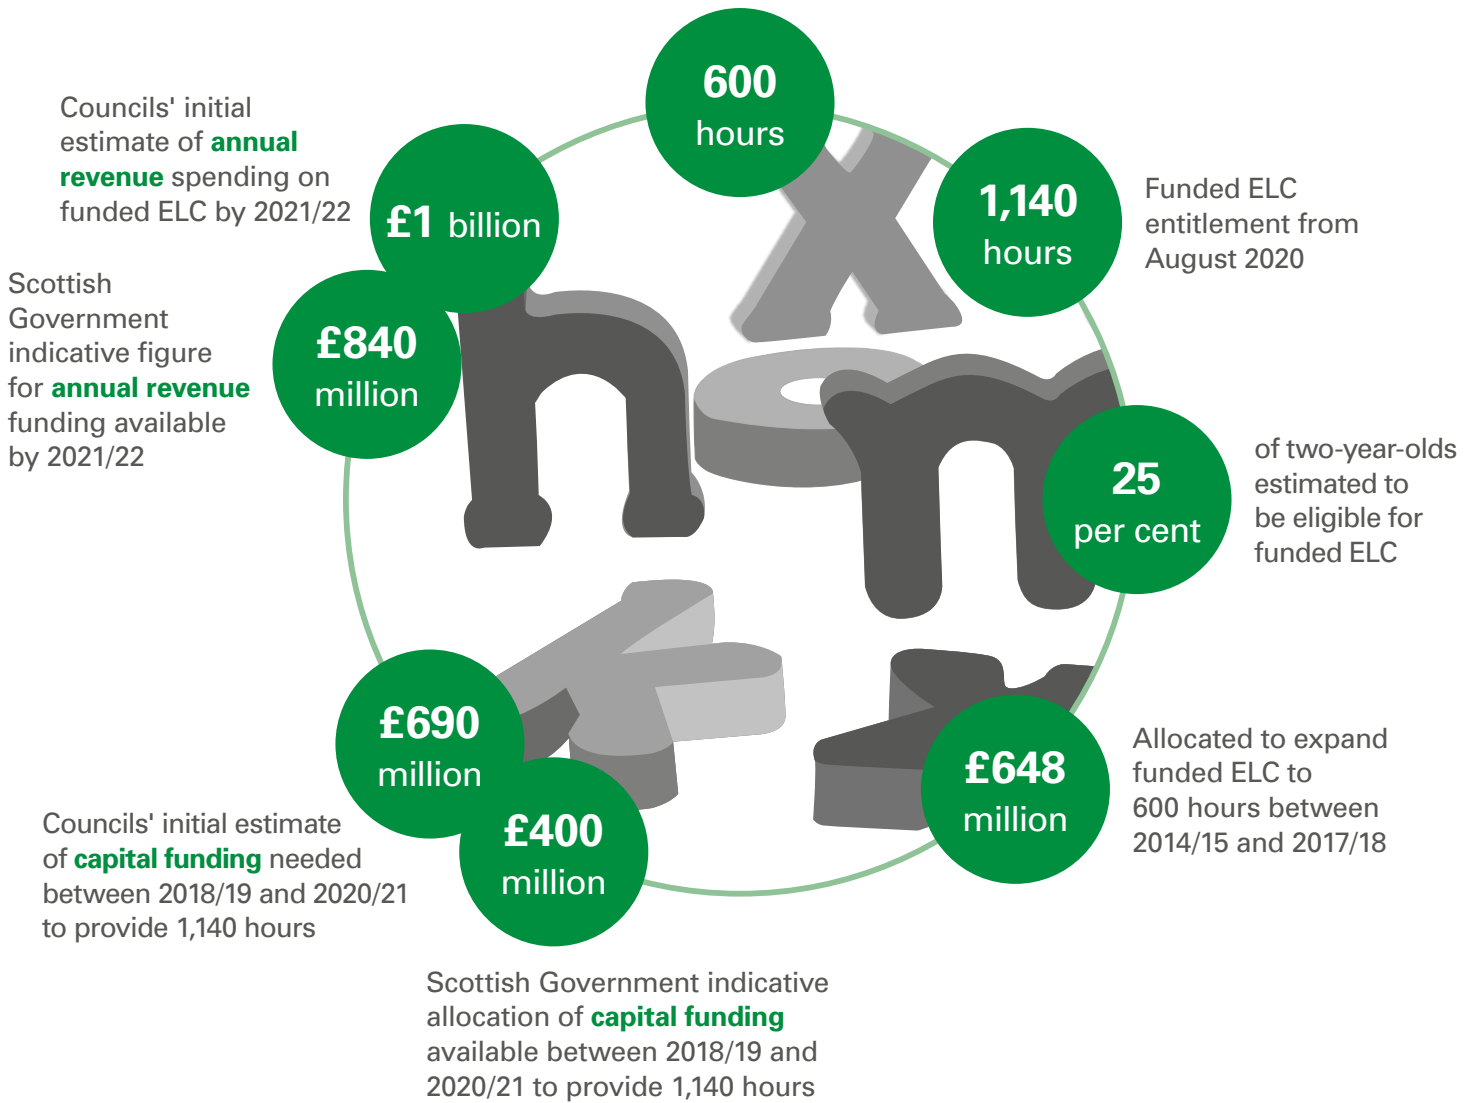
600 hours

Councils' initial estimate of annual revenue spending on funded ELC by 2021/22

£1 billion

1,140 hours

Funded ELC entitlement from August 2020

Scottish Government indicative figure for annual revenue funding available by 2021/22

£840 million

25 per cent

of two-year-olds estimated to be eligible for funded ELC

£690 million

£400 million

£648 million

Allocated to expand funded ELC to 600 hours between 2014/15 and 2017/18

Councils' initial estimate of capital funding needed between 2018/19 and 2020/21 to provide 1,140 hours

Scottish Government indicative allocation of capital funding available between 2018/19 and 2020/21 to provide 1,140 hours